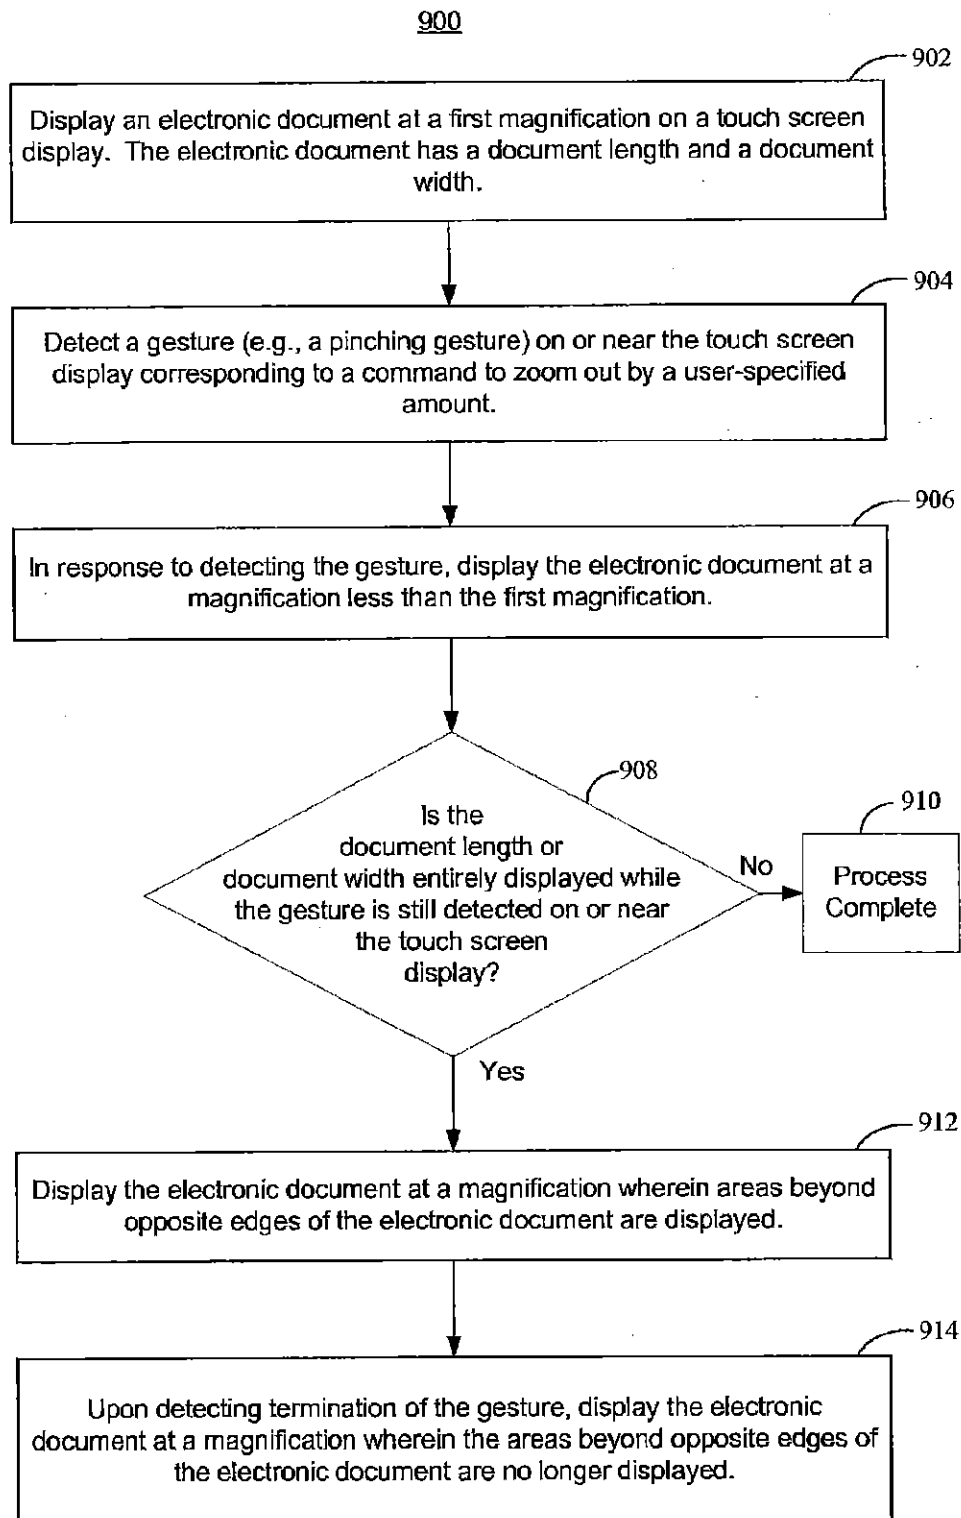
900

902

Display an electronic document at a first magnification on a touch screen display. The electronic document has a document length and a document width.

904

Detect a gesture (e.g., a pinching gesture) on or near the touch screen display corresponding to a command to zoom out by a user-specified amount.

906

In response to detecting the gesture, display the electronic document at a magnification less than the first magnification.

908

Is the document length or document width entirely displayed while the gesture is still detected on or near the touch screen display?

No

910

Process Complete

Yes

912

Display the electronic document at a magnification wherein areas beyond opposite edges of the electronic document are displayed.

914

Upon detecting termination of the gesture, display the electronic document at a magnification wherein the areas beyond opposite edges of the electronic document are no longer displayed.